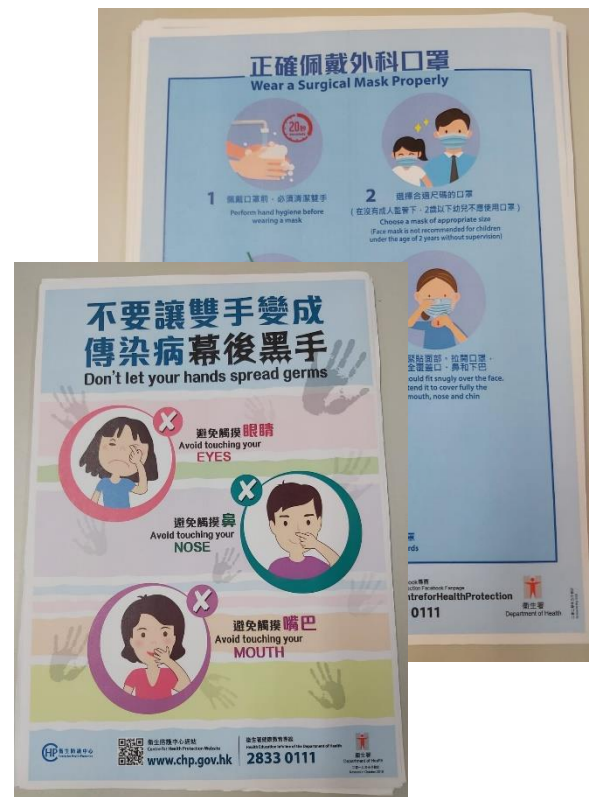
正確佩戴外科口罩
Wear a Surgical Mask Properly

20秒

1 佩戴口罩前，必須清潔雙手
Perform hand hygiene before wearing a mask

2 選擇合適尺碼的口罩
（在沒有成人監管下，2歲以下幼兒不應使用口罩）
Choose a mask of appropriate size
(Face mask is not recommended for children under the age of 2 years without supervision)

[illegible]緊貼面部，拉開口罩，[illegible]全覆蓋口、鼻和下巴
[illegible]ould fit snugly over the face. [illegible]tend it to cover fully the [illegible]mouth, nose and chin

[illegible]rds

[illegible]book專頁
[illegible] Facebook Fanpage
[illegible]entreforHealthProtection
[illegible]0111

衞生署
Department of Health

不要讓雙手變成傳染病幕後黑手
Don't let your hands spread germs

避免觸摸眼睛
Avoid touching your EYES

避免觸摸鼻
Avoid touching your NOSE

避免觸摸嘴巴
Avoid touching your MOUTH

衞生防護中心
衞生防護中心網站
Centre for Health Protection Website
www.chp.gov.hk

衞生署健康教育專線
Health Education Infoline of the Department of Health
2833 0111

衞生署
Department of Health